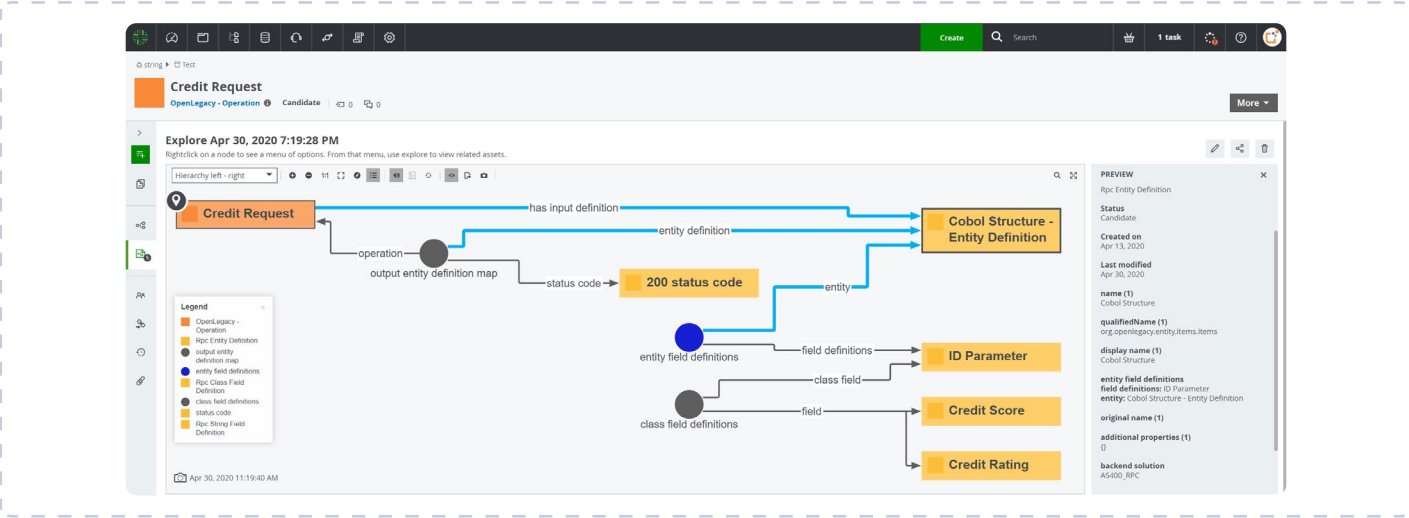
Create Search 1 task

string ▸ Test

Credit Request
OpenLegacy - Operation Candidate 0 0

More

Explore Apr 30, 2020 7:19:28 PM
Rightclick on a node to see a menu of options. From that menu, use explore to view related assets.

Hierarchy left - right

Credit Request
has input definition
entity definition
Cobol Structure - Entity Definition
operation
output entity definition map
status code
200 status code
entity
entity field definitions
field definitions
ID Parameter
class field
field
class field definitions
Credit Score
Credit Rating

Legend
OpenLegacy - Operation
Rpc Entity Definition
output entity definition map
entity field definitions
Rpc Class Field Definition
class field definitions
status code
Rpc String Field Definition

Apr 30, 2020 11:19:40 AM

PREVIEW
Rpc Entity Definition

Status
Candidate

Created on
Apr 13, 2020

Last modified
Apr 30, 2020

name (1)
Cobol Structure

qualifiedName (1)
org.openlegacy.entity.items.Items

display name (1)
Cobol Structure

entity field definitions
field definitions: ID Parameter
entity: Cobol Structure - Entity Definition

original name (1)

additional properties (1)
{}

backend solution
AS400_RPC